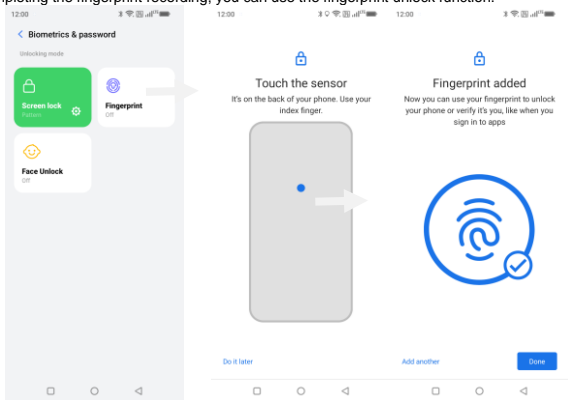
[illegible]pleting the fingerprint recording, you can use the fingerprint unlock function.

12:00

< Biometrics & password

Unlocking mode

Screen lock
Pattern

Fingerprint
Off

Face Unlock
Off

12:00

Touch the sensor

It's on the back of your phone. Use your index finger.

Do it later

12:00

Fingerprint added

Now you can use your fingerprint to unlock your phone or verify it's you, like when you sign in to apps

Add another

Done